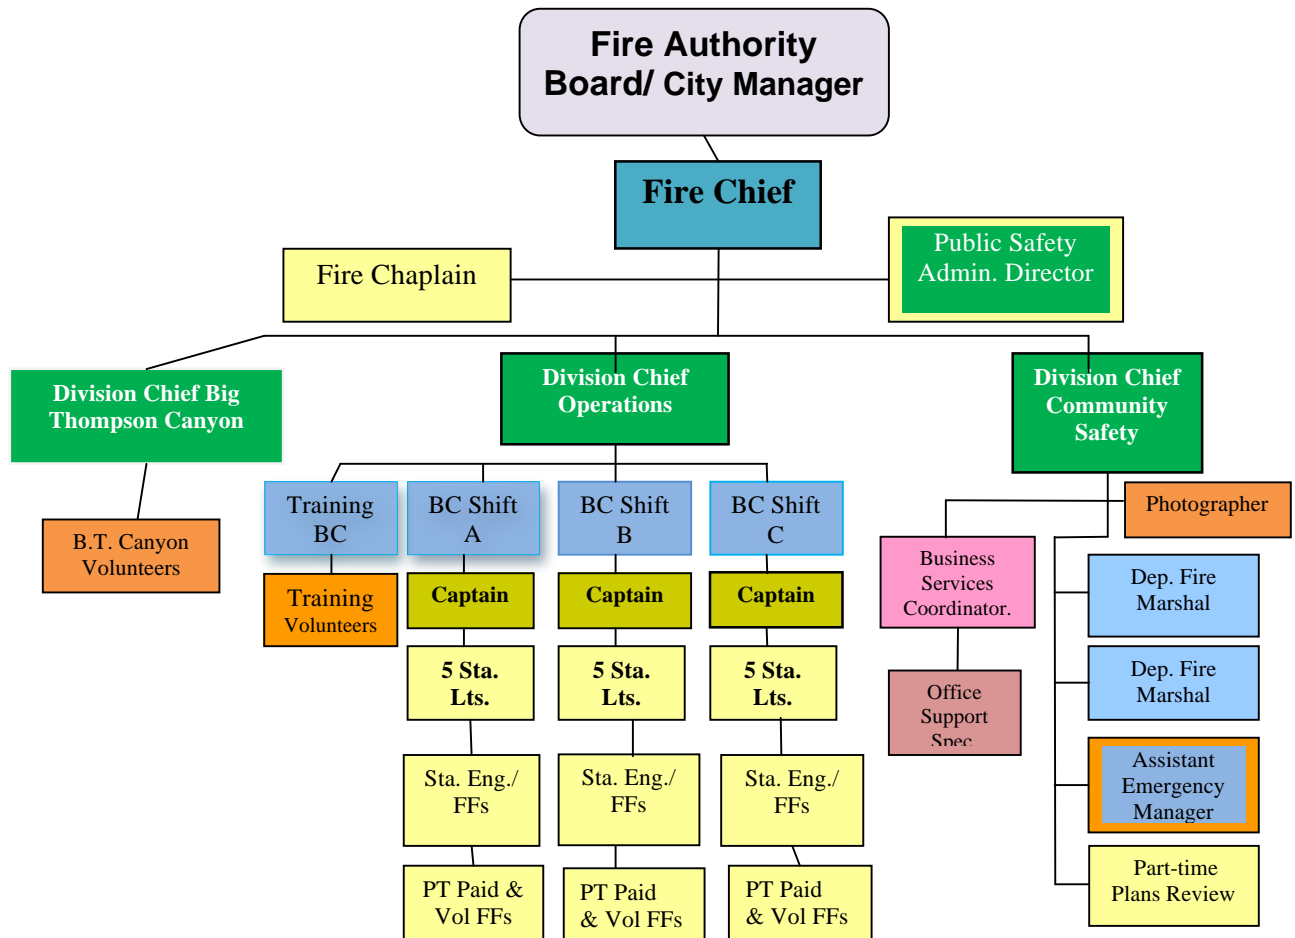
Fire Authority Board/ City Manager

Fire Chief

Fire Chaplain

Public Safety Admin. Director

Division Chief Big Thompson Canyon

Division Chief Operations

Division Chief Community Safety

B.T. Canyon Volunteers

Training BC

BC Shift A

BC Shift B

BC Shift C

Photographer

Training Volunteers

Captain

Captain

Captain

Business Services Coordinator.

Dep. Fire Marshal

5 Sta. Lts.

5 Sta. Lts.

5 Sta. Lts.

Office Support Spec.

Dep. Fire Marshal

Sta. Eng./ FFs

Sta. Eng./ FFs

Sta. Eng./ FFs

Assistant Emergency Manager

PT Paid & Vol FFs

PT Paid & Vol FFs

PT Paid & Vol FFs

Part-time Plans Review